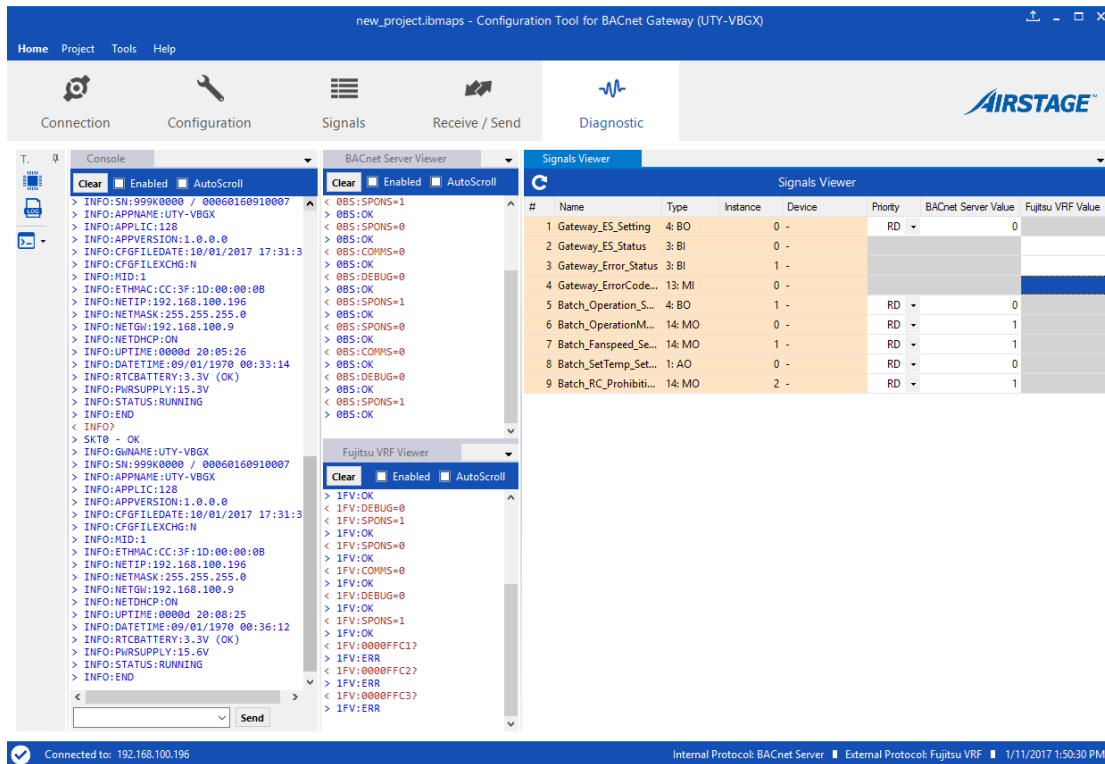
new_project.ibmaps - Configuration Tool for BACnet Gateway (UTY-VBGX)

Home Project Tools Help

Connection Configuration Signals Receive / Send Diagnostic

AIRSTAGE

T.

Console

Clear Enabled AutoScroll

> INFO:SN:999K0000 / 00060160910007
> INFO:APPNAME:UTY-VBGX
> INFO:APPLIC:128
> INFO:APPVERSION:1.0.0.0
> INFO:CFGFILEDATE:10/01/2017 17:31:3
> INFO:CFGFILEXCHG:N
> INFO:MID:1
> INFO:ETHMAC:CC:3F:1D:00:00:0B
> INFO:NETIP:192.168.100.196
> INFO:NETMASK:255.255.255.0
> INFO:NETGW:192.168.100.9
> INFO:NETDHCP:ON
> INFO:UPTIME:0000d 20:05:26
> INFO:DATETIME:09/01/1970 00:33:14
> INFO:RTCBATTERY:3.3V (OK)
> INFO:PWRSUPPLY:15.3V
> INFO:STATUS:RUNNING
> INFO:END
< INFO?
> SKT0 - OK
> INFO:GWNAME:UTY-VBGX
> INFO:SN:999K0000 / 00060160910007
> INFO:APPNAME:UTY-VBGX
> INFO:APPLIC:128
> INFO:APPVERSION:1.0.0.0
> INFO:CFGFILEDATE:10/01/2017 17:31:3
> INFO:CFGFILEXCHG:N
> INFO:MID:1
> INFO:ETHMAC:CC:3F:1D:00:00:0B
> INFO:NETIP:192.168.100.196
> INFO:NETMASK:255.255.255.0
> INFO:NETGW:192.168.100.9
> INFO:NETDHCP:ON
> INFO:UPTIME:0000d 20:08:25
> INFO:DATETIME:09/01/1970 00:36:12
> INFO:RTCBATTERY:3.3V (OK)
> INFO:PWRSUPPLY:15.6V
> INFO:STATUS:RUNNING
> INFO:END

Send

BACnet Server Viewer

Clear Enabled AutoScroll

< 0BS:SPONS=1
> 0BS:OK
< 0BS:SPONS=0
> 0BS:OK
< 0BS:COMMS=0
> 0BS:OK
< 0BS:DEBUG=0
> 0BS:OK
< 0BS:SPONS=1
> 0BS:OK
< 0BS:SPONS=0
> 0BS:OK
< 0BS:COMMS=0
> 0BS:OK
< 0BS:DEBUG=0
> 0BS:OK
< 0BS:SPONS=1
> 0BS:OK

Fujitsu VRF Viewer

Clear Enabled AutoScroll

> 1FV:OK
< 1FV:DEBUG=0
< 1FV:SPONS=1
> 1FV:OK
< 1FV:SPONS=0
> 1FV:OK
< 1FV:COMMS=0
> 1FV:OK
< 1FV:DEBUG=0
> 1FV:OK
< 1FV:SPONS=1
> 1FV:OK
< 1FV:0000FFC1?
> 1FV:ERR
< 1FV:0000FFC2?
> 1FV:ERR
< 1FV:0000FFC3?
> 1FV:ERR

Signals Viewer

Signals Viewer

| # | Name | Type | Instance | Device | Priority | BACnet Server Value | Fujitsu VRF Value |
|---|---|---|---|---|---|---|---|
| 1 | Gateway_ES_Setting | 4: BO | 0 | - | RD | 0 | |
| 2 | Gateway_ES_Status | 3: BI | 0 | - | | | |
| 3 | Gateway_Error_Status | 3: BI | 1 | - | | | |
| 4 | Gateway_ErrorCode... | 13: MI | 0 | - | | | |
| 5 | Batch_Operation_S... | 4: BO | 1 | - | RD | 0 | |
| 6 | Batch_OperationM... | 14: MO | 0 | - | RD | 1 | |
| 7 | Batch_Fanspeed_Se... | 14: MO | 1 | - | RD | 1 | |
| 8 | Batch_SetTemp_Set... | 1: AO | 0 | - | RD | 0 | |
| 9 | Batch_RC_Prohibiti... | 14: MO | 2 | - | RD | 1 | |

Connected to: 192.168.100.196

Internal Protocol: BACnet Server External Protocol: Fujitsu VRF 1/11/2017 1:50:30 PM